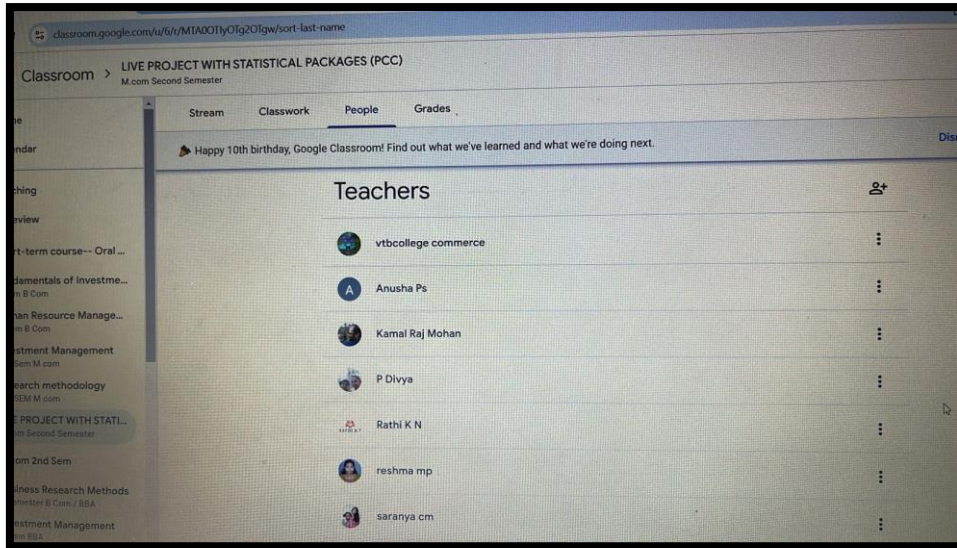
classroom.google.com/u/6/r/MTA0OTIyOTg2OTgw/sort-last-name

Classroom > LIVE PROJECT WITH STATISTICAL PACKAGES (PCC)
M.com Second Semester

Stream Classwork People Grades

Happy 10th birthday, Google Classroom! Find out what we've learned and what we're doing next.

Dis

ne
ndar
hing
eview
rt-term course-- Oral ...
damentals of Investme...
m B Com
nan Resource Manage...
m B Com
stment Management
Sem M.com
earch methodology
SEM M.com
E PROJECT WITH STATI...
m Second Semester
om 2nd Sem
siness Research Methods
mester B Com / BBA
estment Management
m BBA

Teachers

vtbcollege commerce
A Anusha Ps
Kamal Raj Mohan
P Divya
Rathi K N
reshma mp
saranya cm